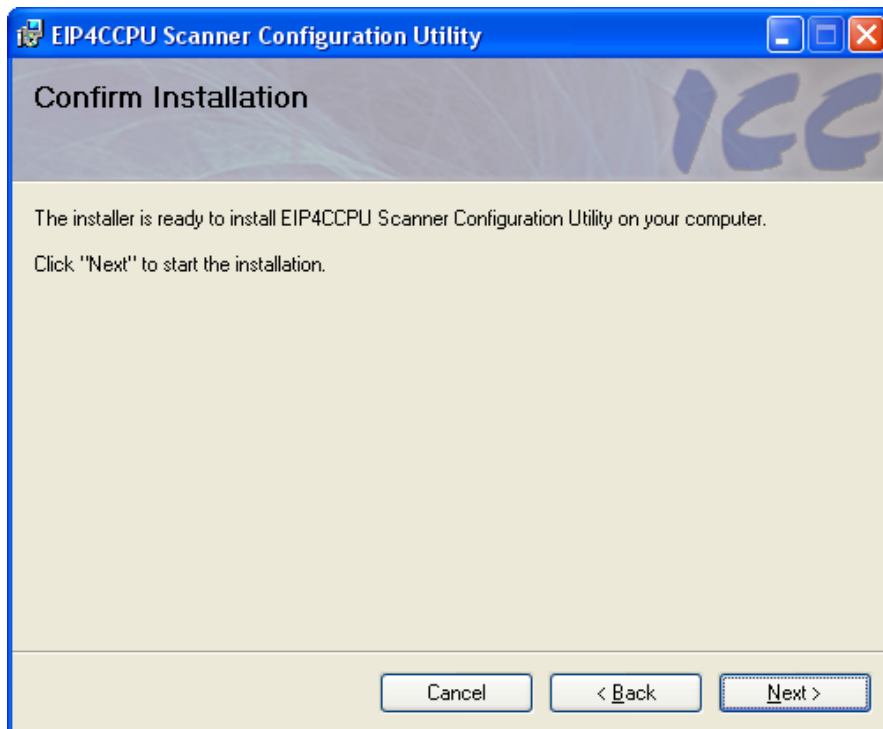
EIP4CCPU Scanner Configuration Utility

Confirm Installation

ICC

The installer is ready to install EIP4CCPU Scanner Configuration Utility on your computer.

Click "Next" to start the installation.

Cancel

< Back

Next >